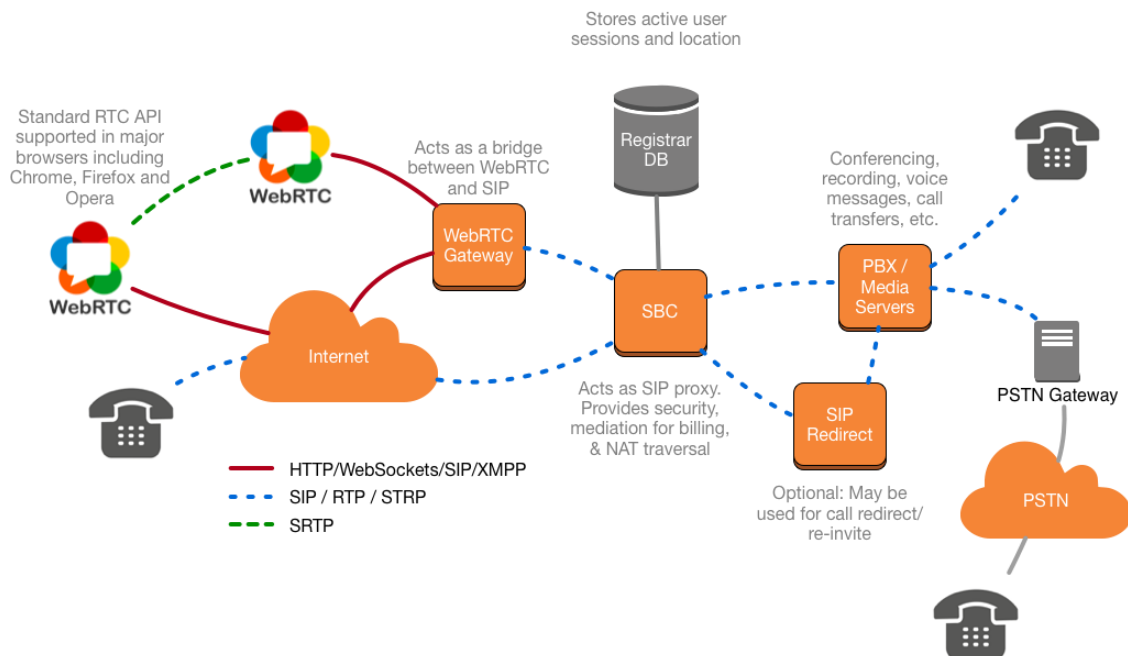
Stores active user sessions and location

Standard RTC API supported in major browsers including Chrome, Firefox and Opera

WebRTC

Acts as a bridge between WebRTC and SIP

Registrar DB

Conferencing, recording, voice messages, call transfers, etc.

WebRTC

WebRTC Gateway

SBC

PBX / Media Servers

Internet

PSTN Gateway

Acts as SIP proxy. Provides security, mediation for billing, & NAT traversal

SIP Redirect

HTTP/WebSockets/SIP/XMPP

SIP / RTP / STRP

SRTP

Optional: May be used for call redirect/ re-invite

PSTN